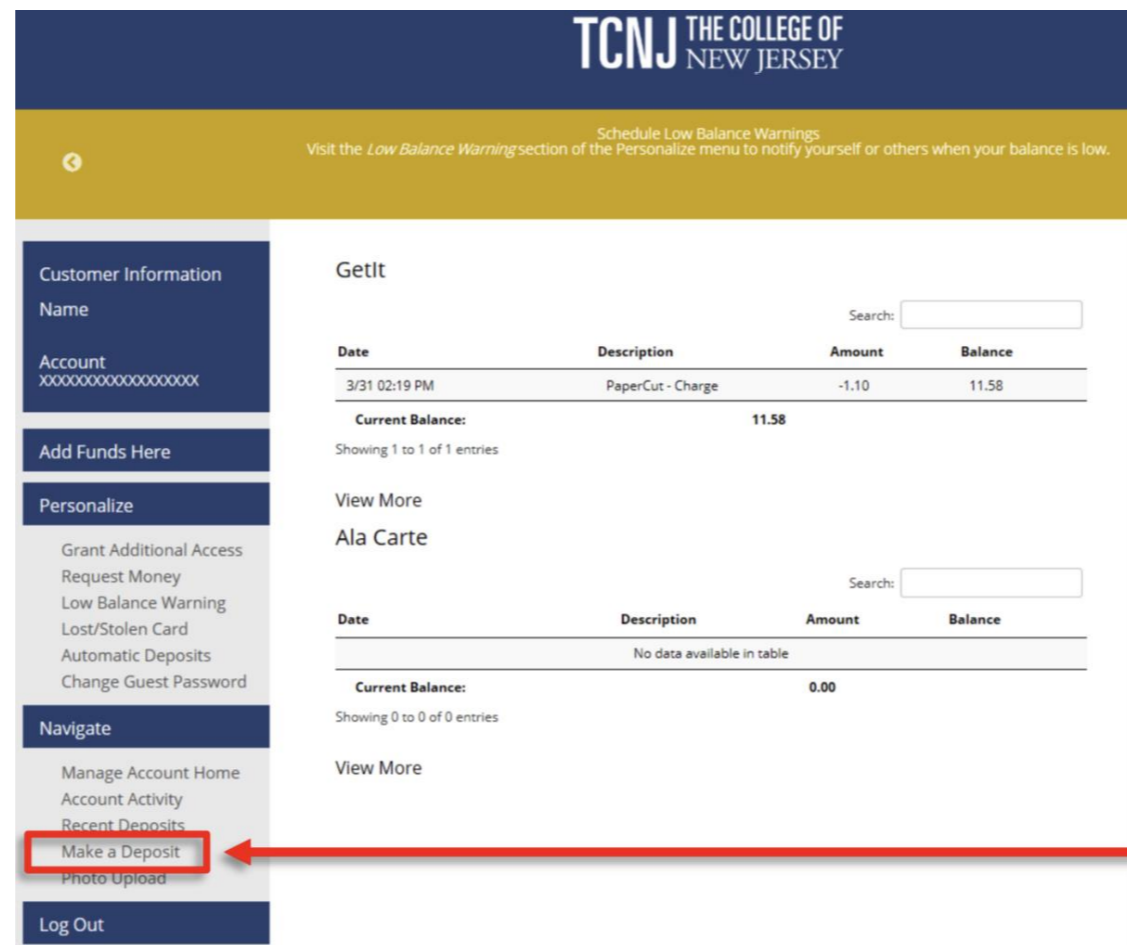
TCNJ THE COLLEGE OF NEW JERSEY

Schedule Low Balance Warnings
Visit the *Low Balance Warning* section of the Personalize menu to notify yourself or others when your balance is low.

Customer Information
Name

Account
XXXXXXXXXXXXXXXXXX

Add Funds Here

Personalize

Grant Additional Access
Request Money
Low Balance Warning
Lost/Stolen Card
Automatic Deposits
Change Guest Password

Navigate

Manage Account Home
Account Activity
Recent Deposits
Make a Deposit
Photo Upload

Log Out

GetIt

Search:

| Date | Description | Amount | Balance |
|---|---|---|---|
| 3/31 02:19 PM | PaperCut - Charge | -1.10 | 11.58 |
| Current Balance: | | 11.58 | |

Showing 1 to 1 of 1 entries

View More

Ala Carte

Search:

| Date | Description | Amount | Balance |
|---|---|---|---|
| No data available in table | | | |
| Current Balance: | | 0.00 | |

Showing 0 to 0 of 0 entries

View More